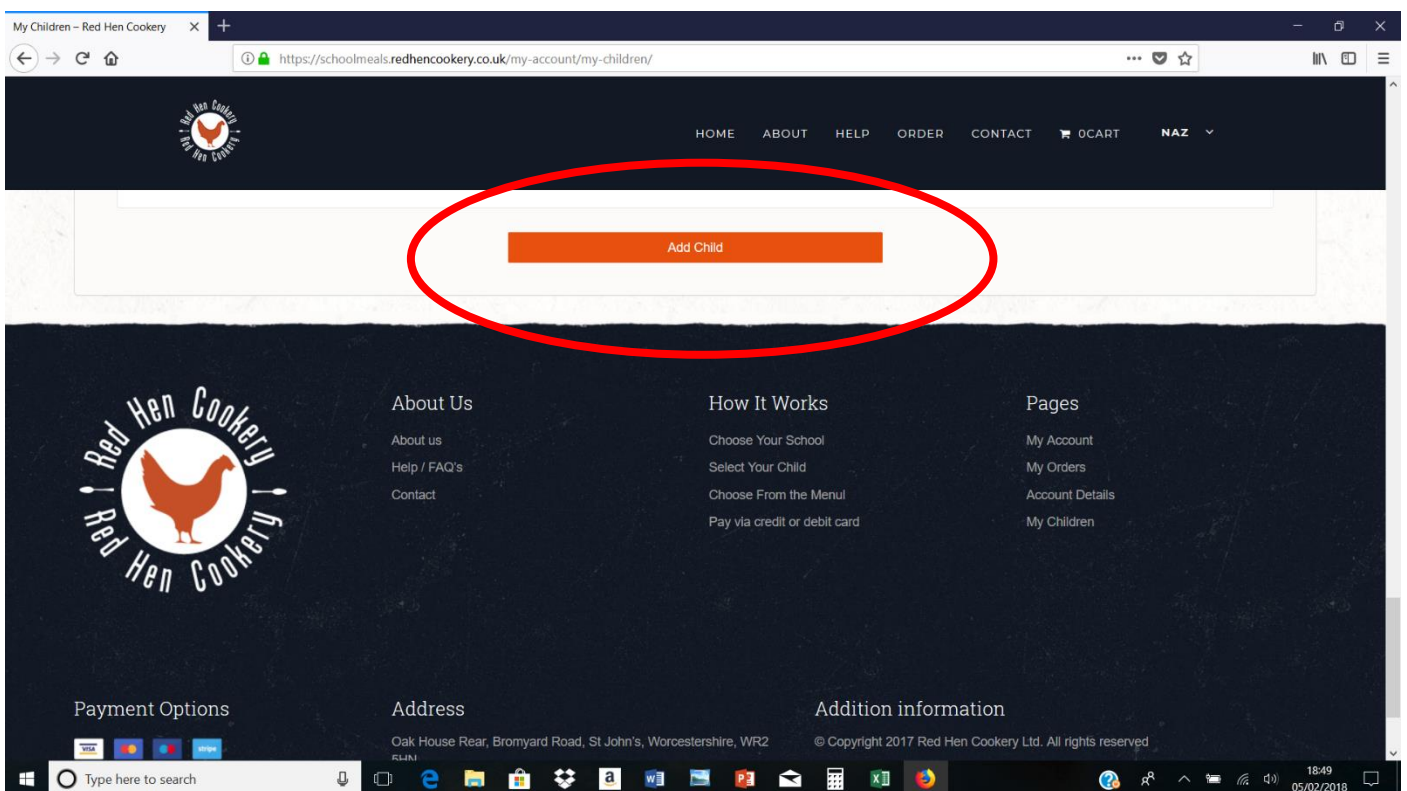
My Children – Red Hen Cookery

https://schoolmeals.redhencookery.co.uk/my-account/my-children/

Red Hen Cookery Red Hen Cookery

HOME ABOUT HELP ORDER CONTACT 0CART NAZ

Add Child

Red Hen Cookery Red Hen Cookery

About Us

About us
Help / FAQ's
Contact

How It Works

Choose Your School
Select Your Child
Choose From the Menul
Pay via credit or debit card

Pages

My Account
My Orders
Account Details
My Children

Payment Options

VISA stripe

Address

Oak House Rear, Bromyard Road, St John's, Worcestershire, WR2 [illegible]

Addition information

© Copyright 2017 Red Hen Cookery Ltd. All rights reserved

Type here to search

18:49
05/02/2018